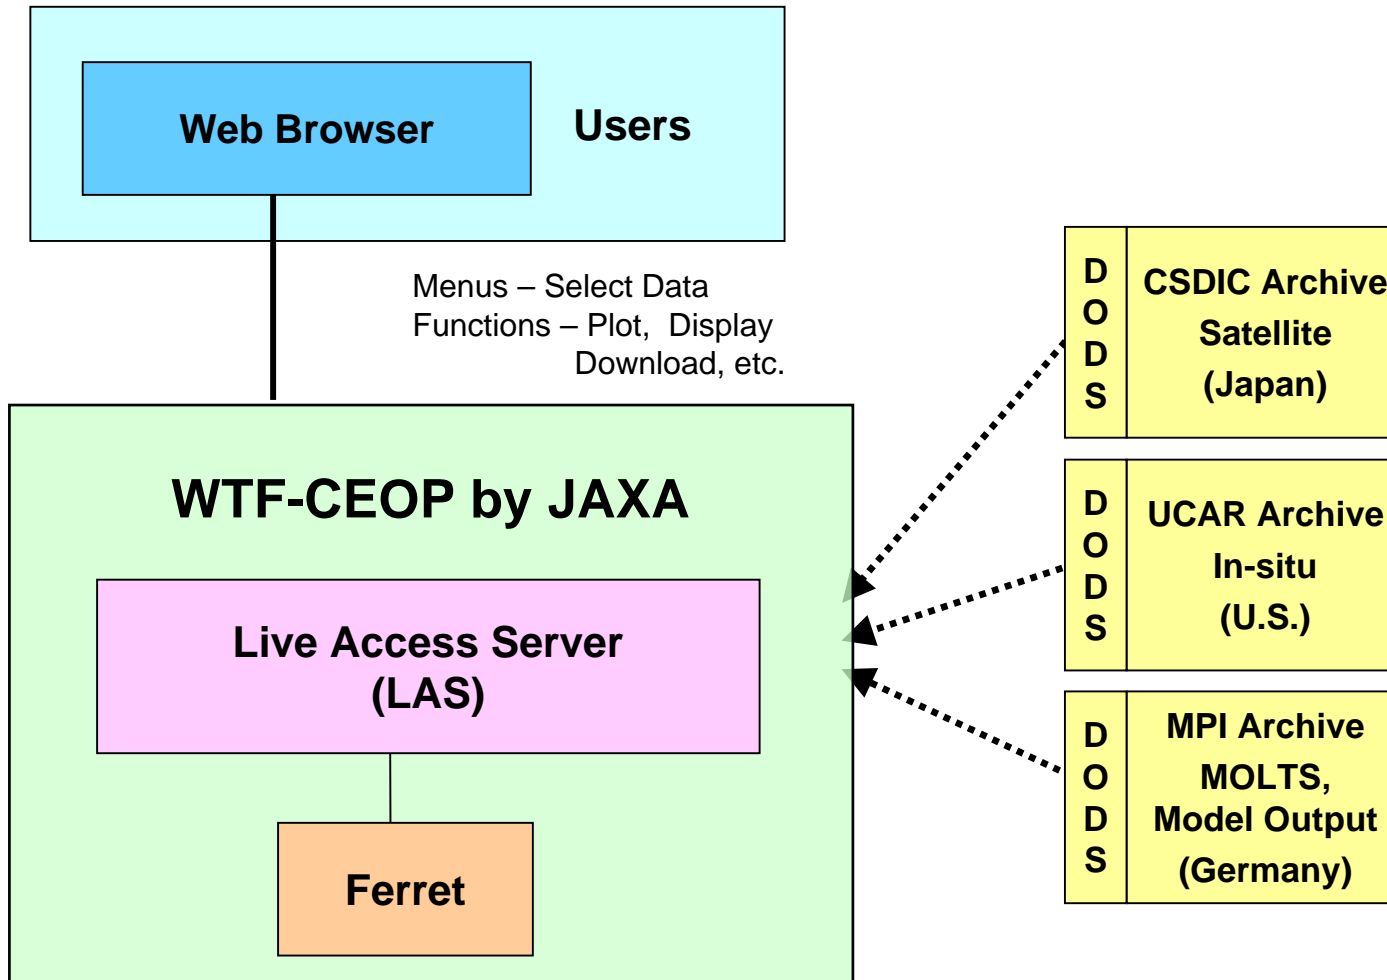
Web Browser

Users

Menus – Select Data
Functions – Plot, Display
Download, etc.

WTF-CEOP by JAXA

Live Access Server
(LAS)

Ferret

DODS

CSDIC Archive
Satellite
(Japan)

DODS

UCAR Archive
In-situ
(U.S.)

DODS

MPI Archive
MOLTS,
Model Output
(Germany)